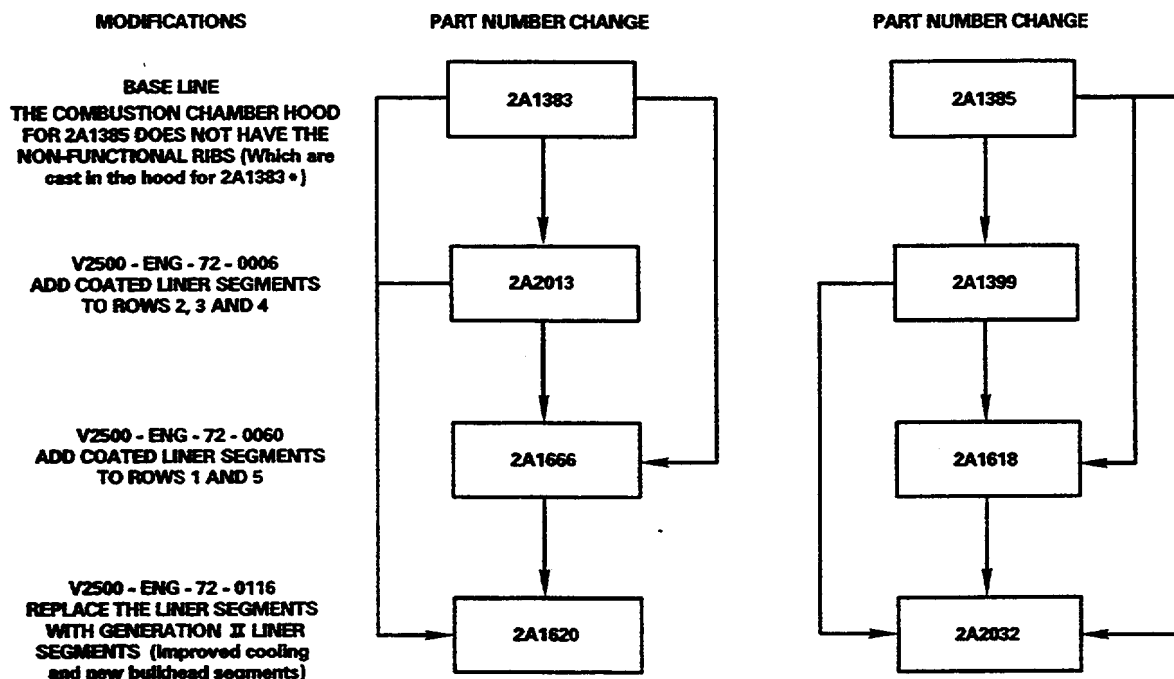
MODIFICATIONS

PART NUMBER CHANGE

PART NUMBER CHANGE

BASE LINE
THE COMBUSTION CHAMBER HOOD FOR 2A1385 DOES NOT HAVE THE NON-FUNCTIONAL RIBS (Which are cast in the hood for 2A1383 •)

V2500 - ENG - 72 - 0006
ADD COATED LINER SEGMENTS TO ROWS 2, 3 AND 4

V2500 - ENG - 72 - 0060
ADD COATED LINER SEGMENTS TO ROWS 1 AND 5

V2500 - ENG - 72 - 0116
REPLACE THE LINER SEGMENTS WITH GENERATION II LINER SEGMENTS (Improved cooling and new bulkhead segments)

2A1383

2A2013

2A1666

2A1620

2A1385

2A1399

2A1618

2A2032